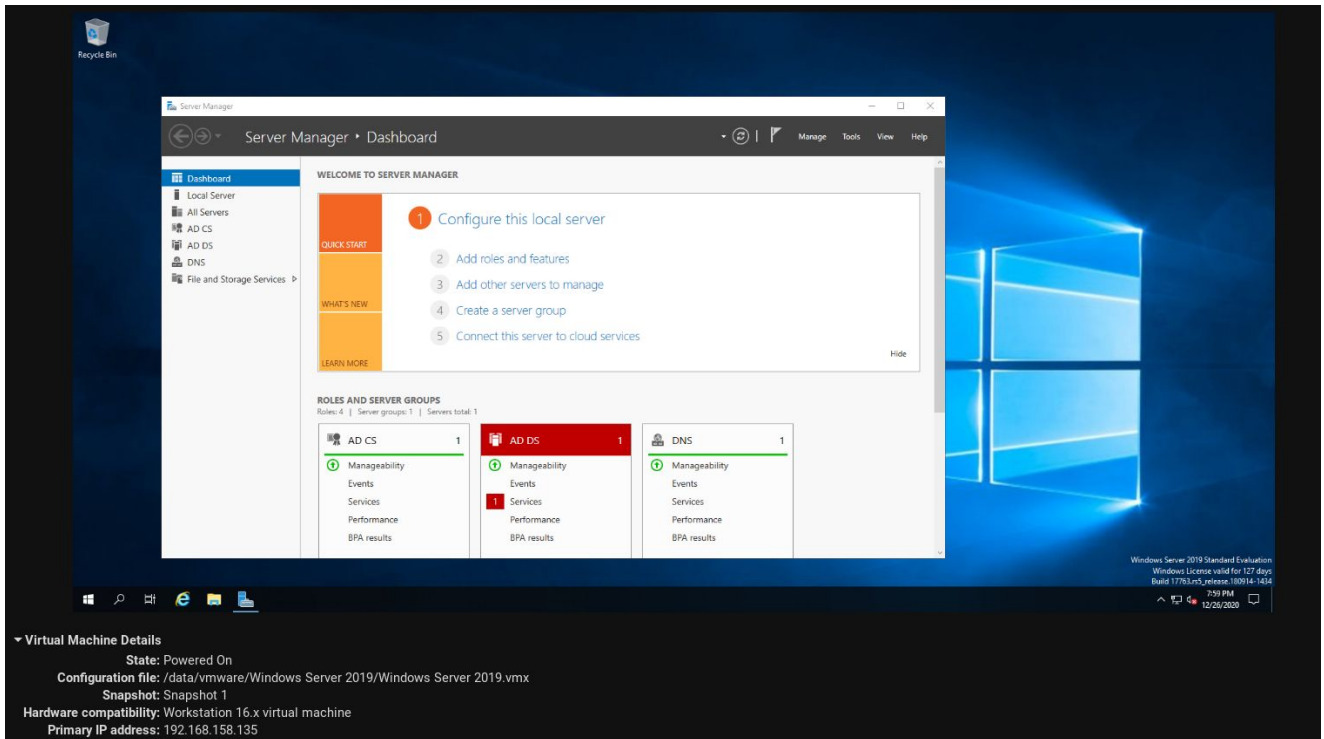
Recycle Bin

Server Manager

Server Manager • Dashboard

Manage Tools View Help

Dashboard
Local Server
All Servers
AD CS
AD DS
DNS
File and Storage Services

WELCOME TO SERVER MANAGER

QUICK START
WHAT'S NEW
LEARN MORE

1 Configure this local server
2 Add roles and features
3 Add other servers to manage
4 Create a server group
5 Connect this server to cloud services

Hide

ROLES AND SERVER GROUPS
Roles: 4 | Server groups: 1 | Servers total: 1

| AD CS 1 | AD DS 1 | DNS 1 |
|---|---|---|
| Manageability | Manageability | Manageability |
| Events | Events | Events |
| Services | 1 Services | Services |
| Performance | Performance | Performance |
| BPA results | BPA results | BPA results |

Windows Server 2019 Standard Evaluation
Windows License valid for 127 days
Build 17763.rs5_release.180914-1434

7:59 PM
12/26/2020

Virtual Machine Details
State: Powered On
Configuration file: /data/vmware/Windows Server 2019/Windows Server 2019.vmx
Snapshot: Snapshot 1
Hardware compatibility: Workstation 16.x virtual machine
Primary IP address: 192.168.158.135